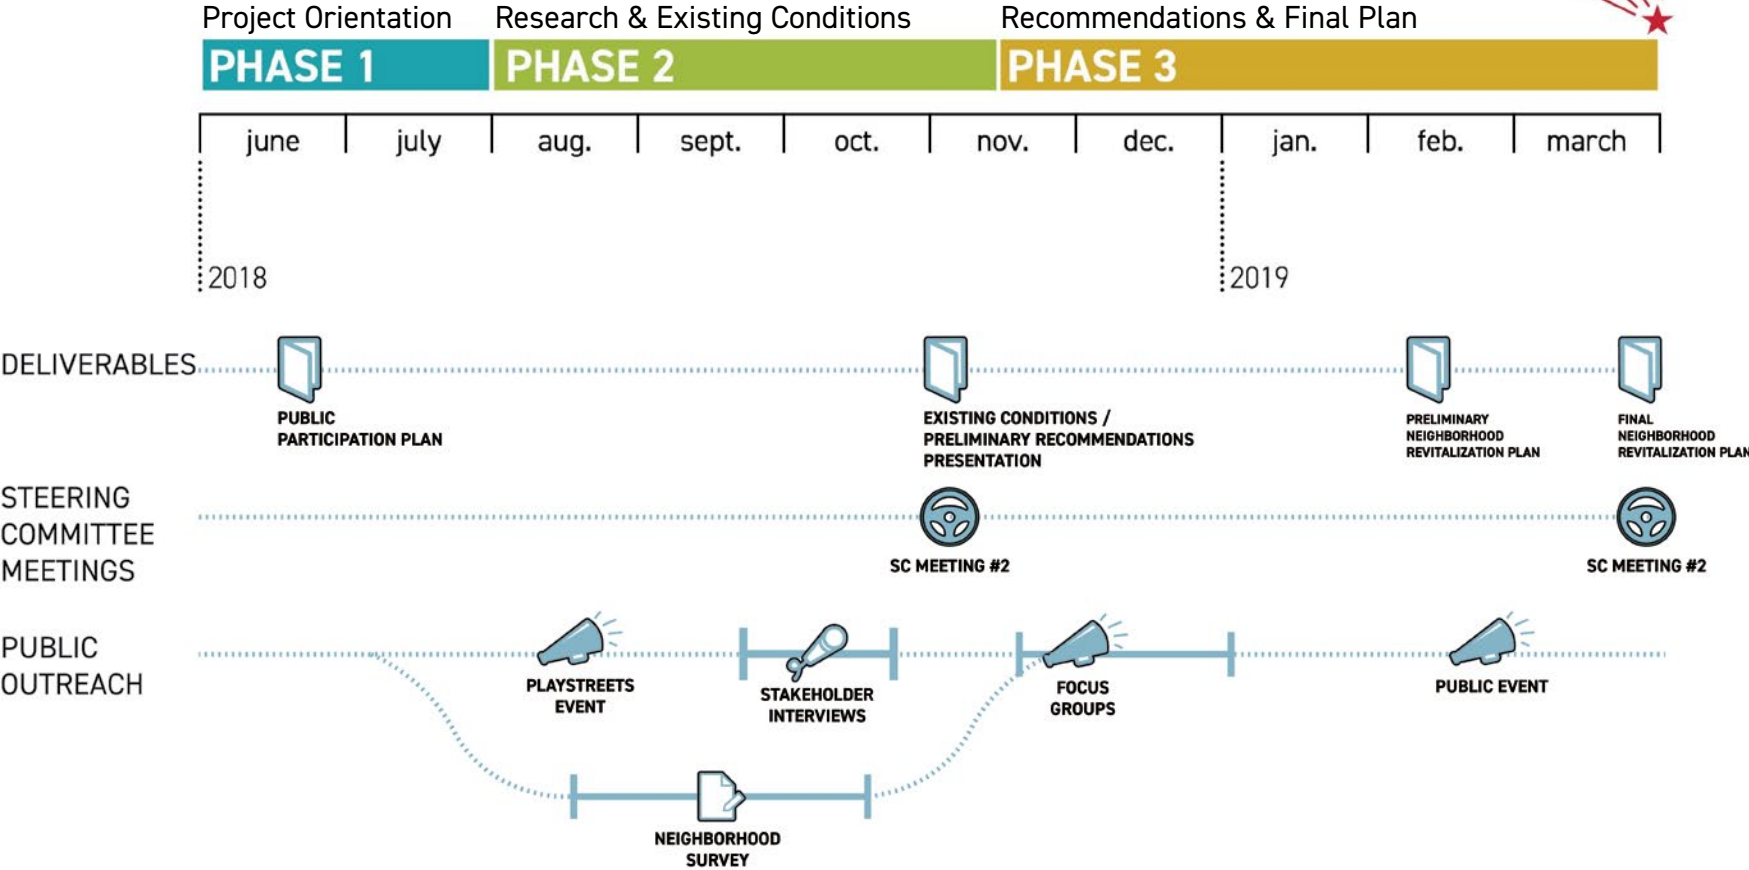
Project Orientation
PHASE 1
Research & Existing Conditions
PHASE 2
Recommendations & Final Plan
PHASE 3

| june | july | aug. | sept. | oct. | nov. | dec. | jan. | feb. | march |
|---|---|---|---|---|---|---|---|---|---|

2018

2019

DELIVERABLES

PUBLIC PARTICIPATION PLAN

EXISTING CONDITIONS / PRELIMINARY RECOMMENDATIONS PRESENTATION

PRELIMINARY NEIGHBORHOOD REVITALIZATION PLAN

FINAL NEIGHBORHOOD REVITALIZATION PLAN

STEERING COMMITTEE MEETINGS

SC MEETING #2

SC MEETING #2

PUBLIC OUTREACH

PLAYSTREETS EVENT

STAKEHOLDER INTERVIEWS

FOCUS GROUPS

PUBLIC EVENT

NEIGHBORHOOD SURVEY